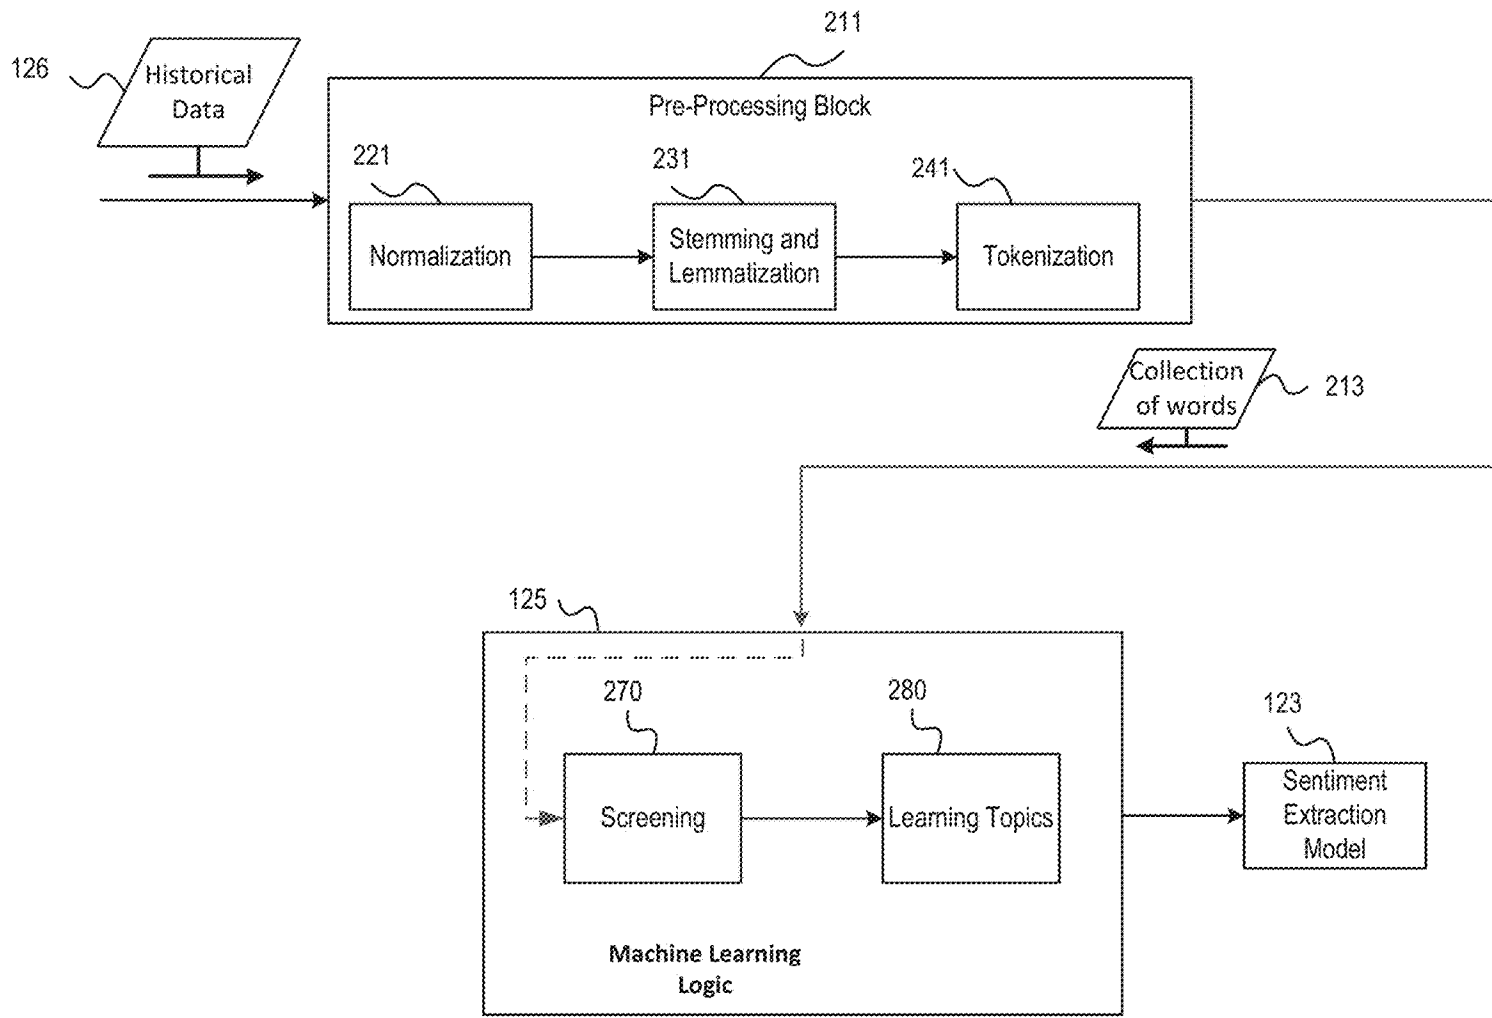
211

126 Historical Data

Pre-Processing Block

221

231

241

Normalization

Stemming and Lemmatization

Tokenization

Collection of words 213

125

270

280

123

Screening

Learning Topics

Sentiment Extraction Model

Machine Learning Logic